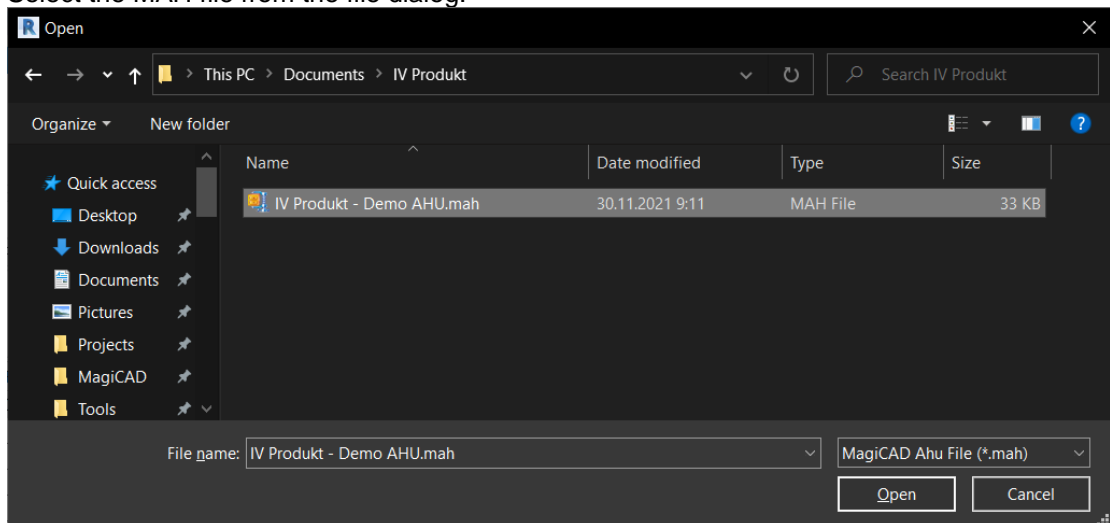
Select the MAH file from the file dialog.

Open

This PC > Documents > IV Produkt

Search IV Produkt

Organize ▾ New folder

Quick access
Desktop
Downloads
Documents
Pictures
Projects
MagiCAD
Tools

| Name | Date modified | Type | Size |
|---|---|---|---|
| IV Produkt - Demo AHU.mah | 30.11.2021 9:11 | MAH File | 33 KB |

File name: IV Produkt - Demo AHU.mah

MagiCAD Ahu File (*.mah)

Open

Cancel